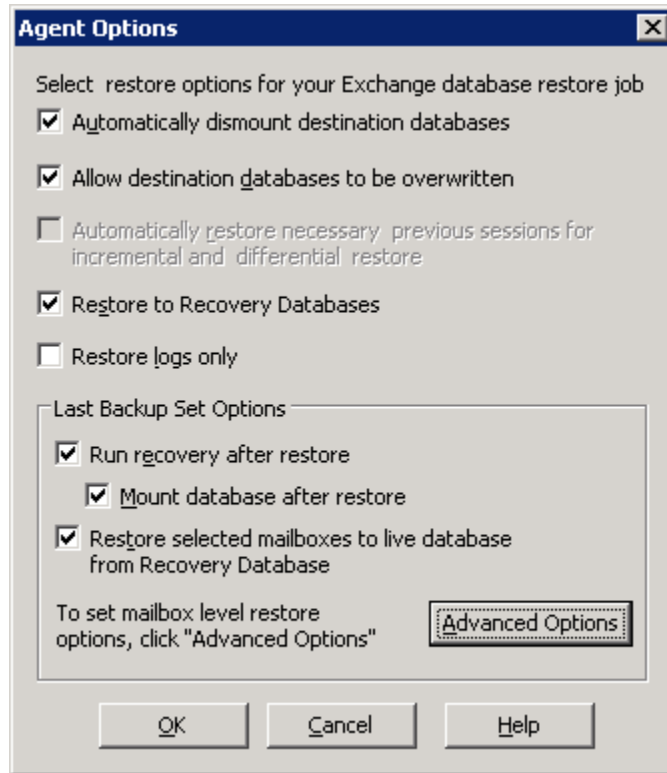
Agent Options

Select restore options for your Exchange database restore job

Automatically dismount destination databases

Allow destination databases to be overwritten

Automatically restore necessary previous sessions for incremental and differential restore

Restore to Recovery Databases

Restore logs only

Last Backup Set Options

Run recovery after restore

Mount database after restore

Restore selected mailboxes to live database from Recovery Database

To set mailbox level restore options, click "Advanced Options"

Advanced Options

OK

Cancel

Help